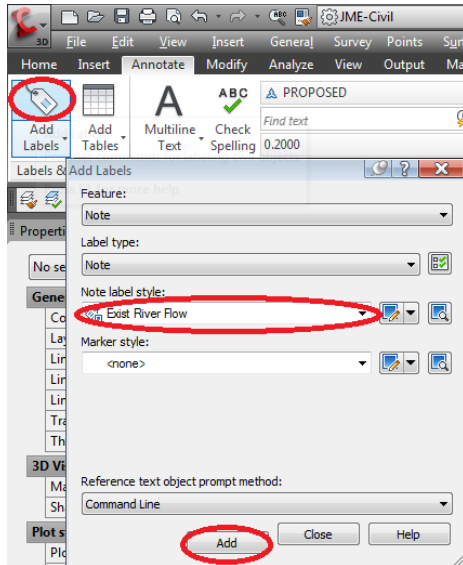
JME-Civil

File Edit View Insert General Survey Points Sur

Home Insert Annotate Modify Analyze View Output Ma

Add Labels

Add Tables

Multiline Text

ABC Check Spelling

PROPOSED

Find text

0.2000

Labels & Add Labels

Add Labels

Properti

No se

Gene

Co

Lay

Lin

Lin

Lin

Tra

Th

3D Vi

Ma

Sh

Plot s

Plo

Feature:

Note

Label type:

Note

Note label style:

Exist River Flow

Marker style:

<none>

Reference text object prompt method:

Command Line

Add

Close

Help